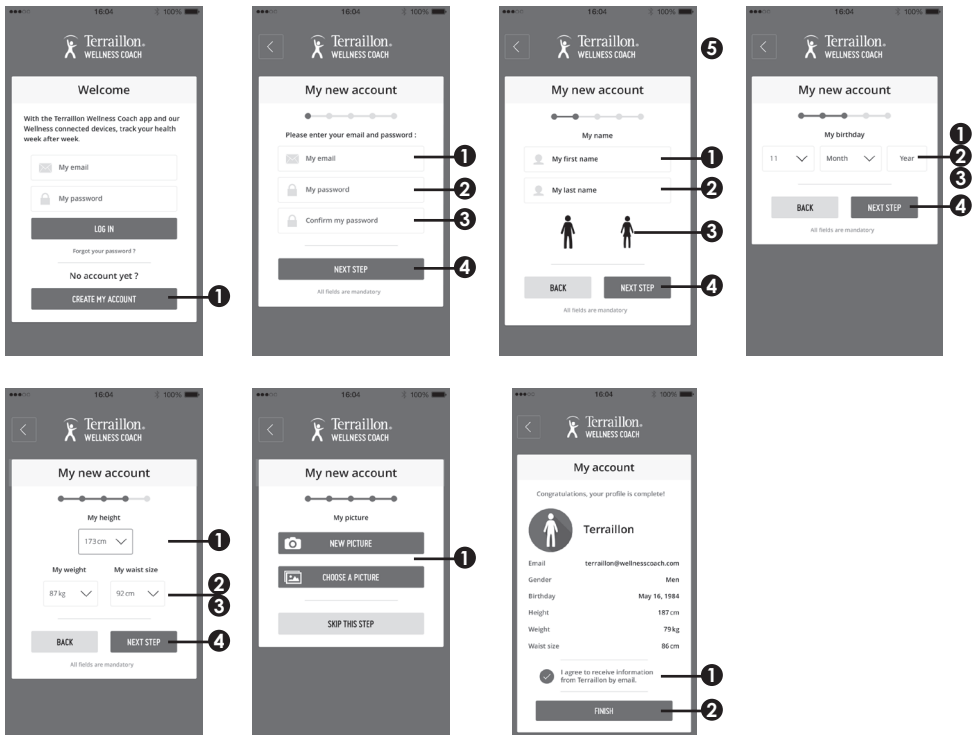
16:04 100%

Terraillon. WELLNESS COACH

Welcome

With the Terraillon Wellness Coach app and our Wellness connected devices, track your health week after week.

My email

My password

LOG IN

Forgot your password ?

No account yet ?

CREATE MY ACCOUNT

1

16:04 100%

Terraillon. WELLNESS COACH

My new account

Please enter your email and password :

My email 1

My password 2

Confirm my password 3

NEXT STEP 4

All fields are mandatory

16:04 100%

Terraillon. WELLNESS COACH

5

My new account

My name

My first name 1

My last name 2

3

BACK

NEXT STEP 4

All fields are mandatory

16:04 100%

Terraillon. WELLNESS COACH

My new account

My birthday

11 Month Year

1
2
3

BACK

NEXT STEP 4

All fields are mandatory

16:04 100%

Terraillon. WELLNESS COACH

My new account

My height

173cm 1

My weight My waist size

87kg 92cm

2
3

BACK

NEXT STEP 4

All fields are mandatory

16:04 100%

Terraillon. WELLNESS COACH

My new account

My picture

NEW PICTURE 1

CHOOSE A PICTURE

SKIP THIS STEP

16:04 100%

Terraillon. WELLNESS COACH

My account

Congratulations, your profile is complete!

Terraillon

| | |
|---|---|
| Email | terraillon@wellnesscoach.com |
| Gender | Men |
| Birthday | May 16, 1984 |
| Height | 187cm |
| Weight | 79kg |
| Waist size | 86cm |

I agree to receive information from Terraillon by email. 1

FINISH 2